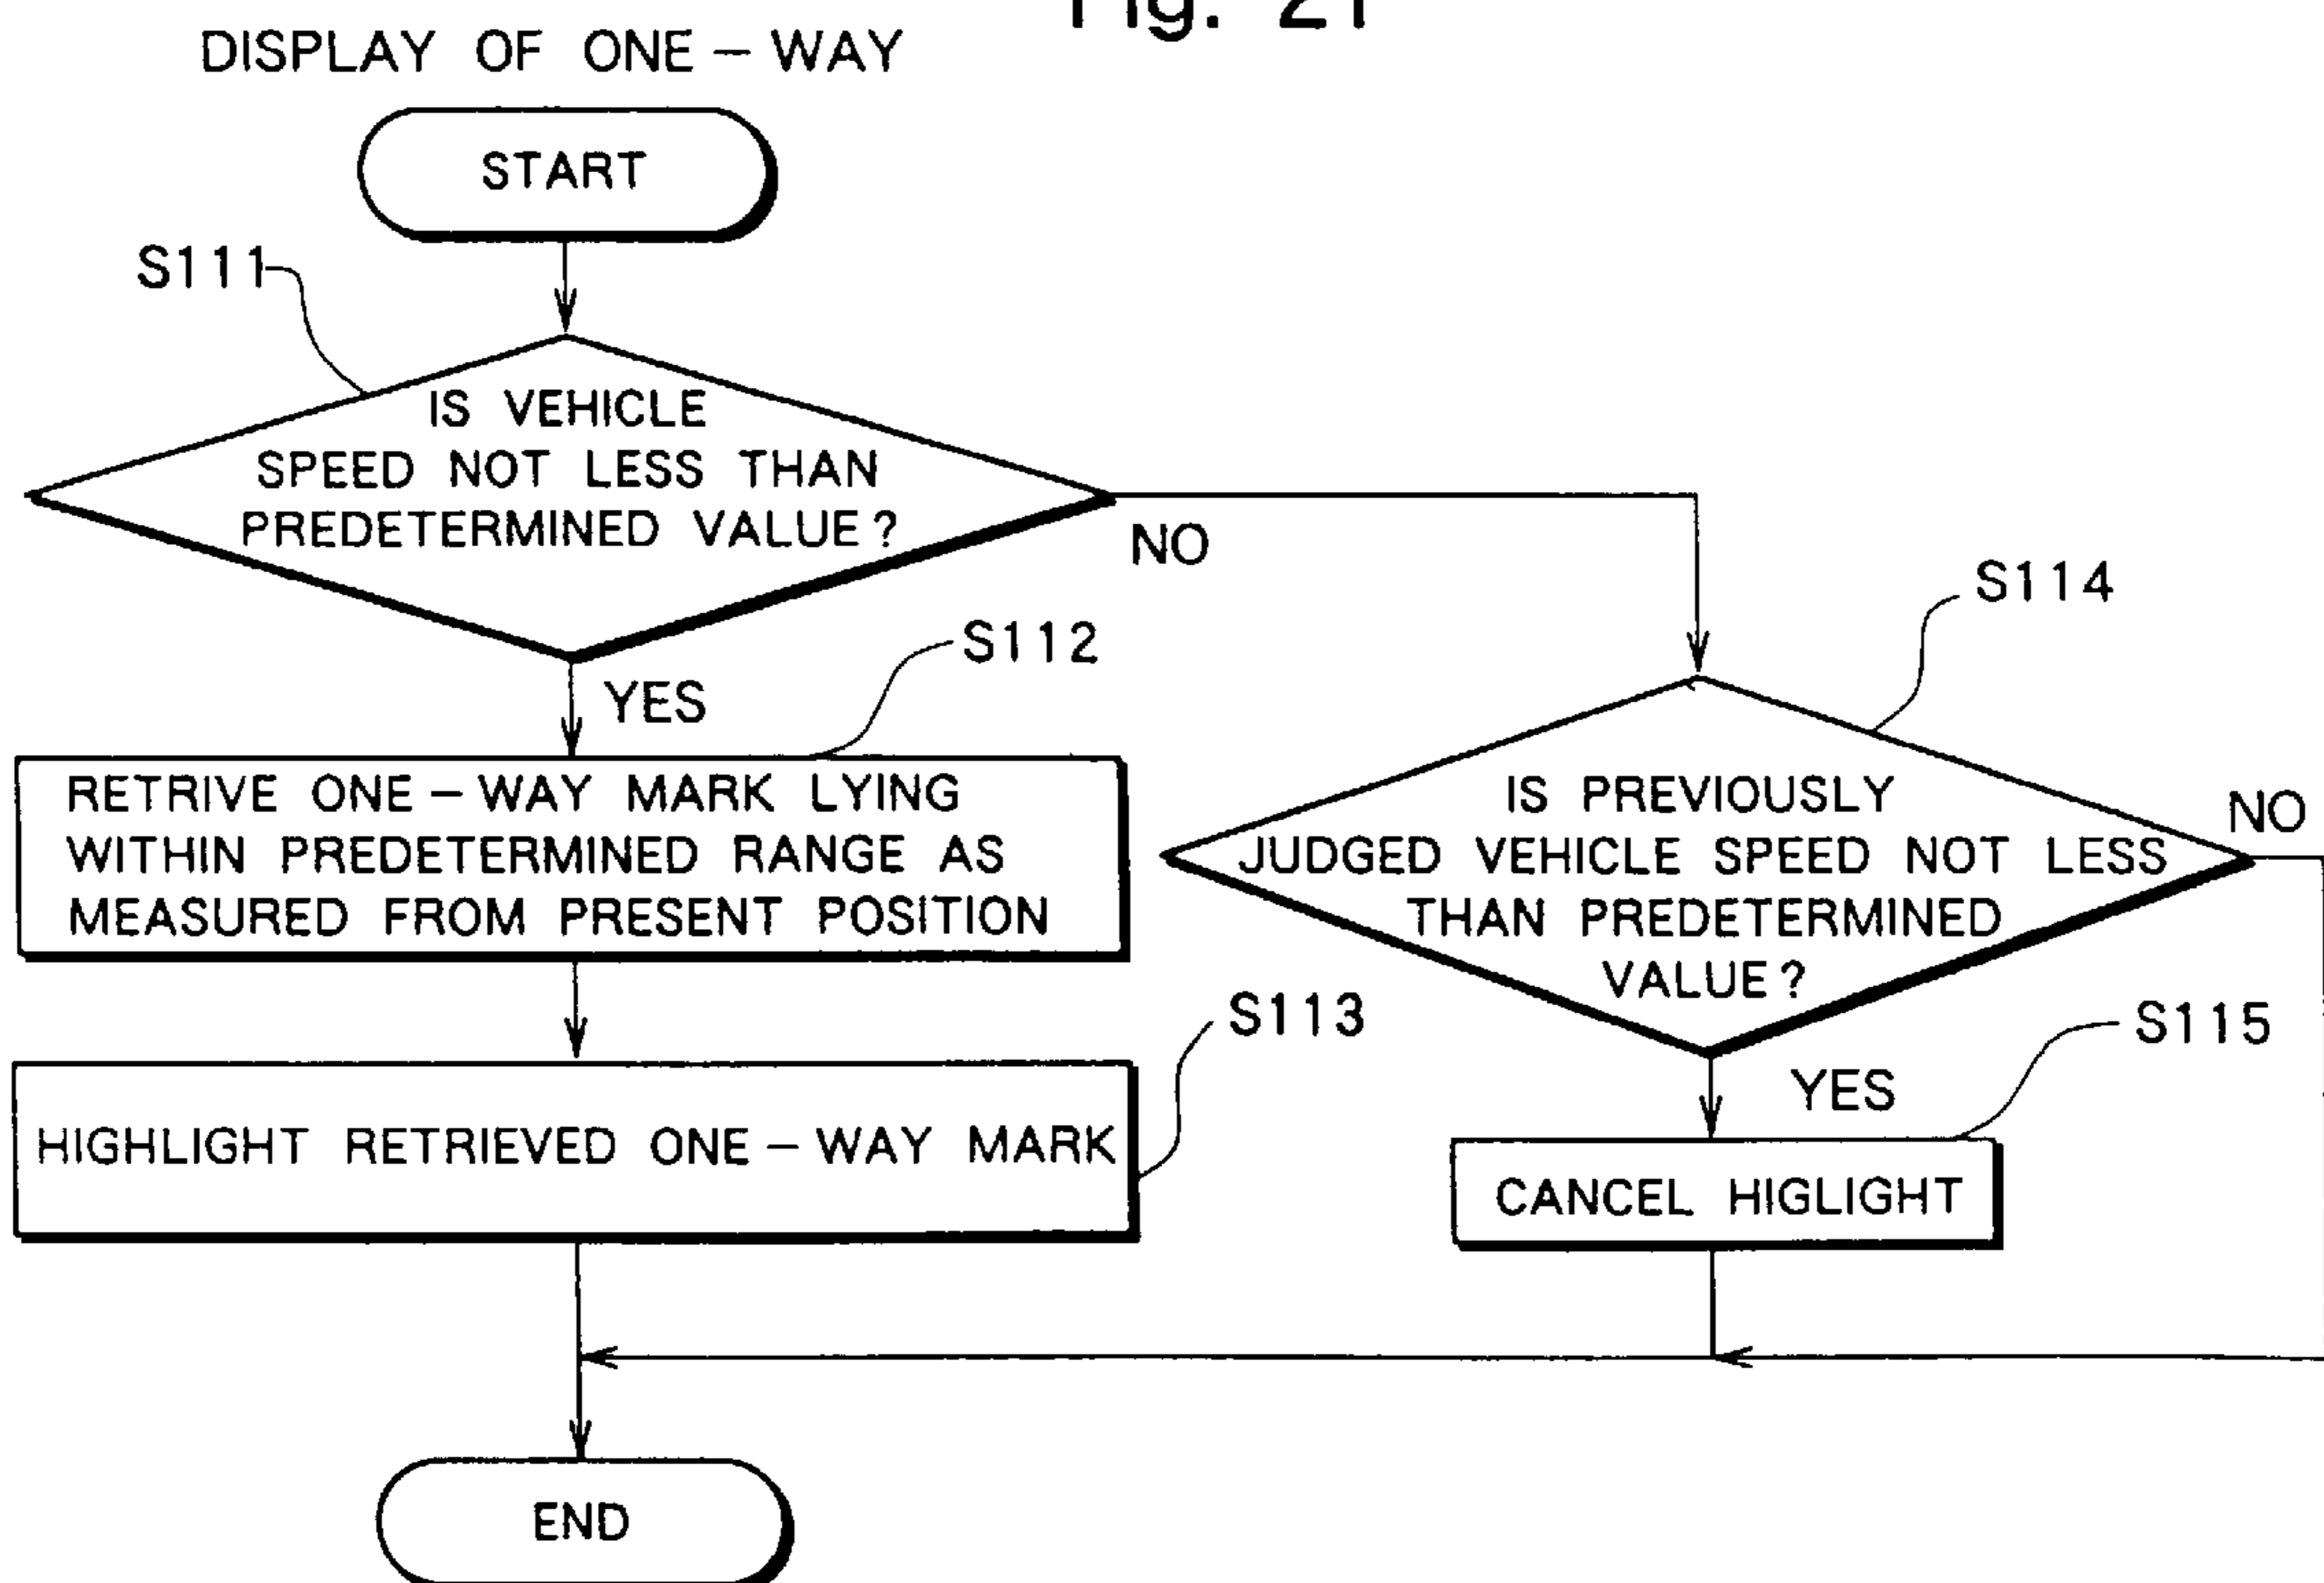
Fig. 21

DISPLAY OF ONE – WAY

START

S111

IS VEHICLE SPEED NOT LESS THAN PREDETERMINED VALUE?

NO

YES

S112

RETRIVE ONE – WAY MARK LYING WITHIN PREDETERMINED RANGE AS MEASURED FROM PRESENT POSITION

S113

HIGHLIGHT RETRIEVED ONE – WAY MARK

S114

IS PREVIOUSLY JUDGED VEHICLE SPEED NOT LESS THAN PREDETERMINED VALUE?

NO

YES

S115

CANCEL HIGLIGHT

END